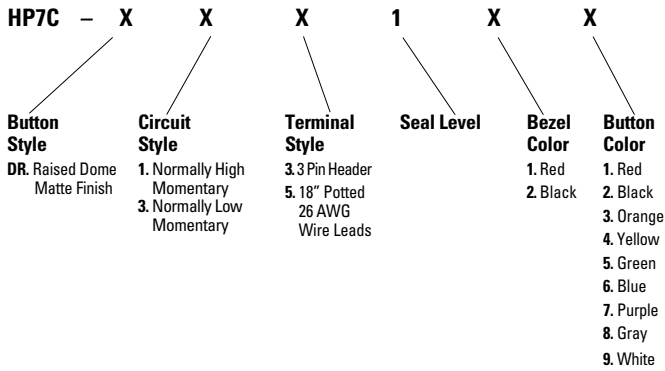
HP7C – X X X 1 X X

Button Style
DR. Raised Dome Matte Finish

Circuit Style
1. Normally High Momentary
3. Normally Low Momentary

Terminal Style
3. 3 Pin Header
5. 18" Potted 26 AWG Wire Leads

Seal Level

Bezel Color
1. Red
2. Black

Button Color
1. Red
2. Black
3. Orange
4. Yellow
5. Green
6. Blue
7. Purple
8. Gray
9. White